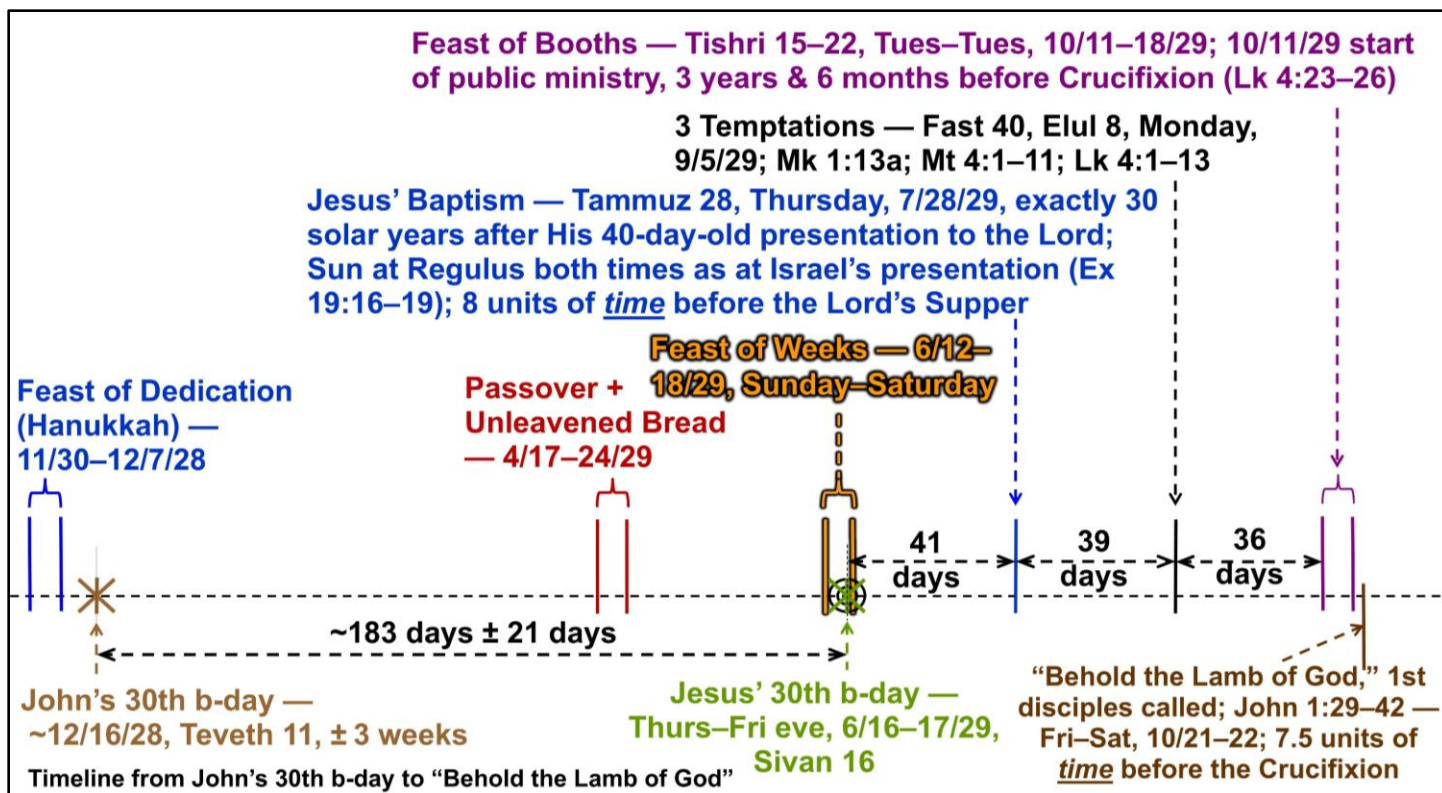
Feast of Booths — Tishri 15–22, Tues–Tues, 10/11–18/29; 10/11/29 start of public ministry, 3 years & 6 months before Crucifixion (Lk 4:23–26)

3 Temptations — Fast 40, Elul 8, Monday, 9/5/29; Mk 1:13a; Mt 4:1–11; Lk 4:1–13

Jesus' Baptism — Tammuz 28, Thursday, 7/28/29, exactly 30 solar years after His 40-day-old presentation to the Lord; Sun at Regulus both times as at Israel's presentation (Ex 19:16–19); 8 units of *time* before the Lord's Supper

Feast of Weeks — 6/12–18/29, Sunday–Saturday

Feast of Dedication (Hanukkah) — 11/30–12/7/28

Passover + Unleavened Bread — 4/17–24/29

41 days

39 days

36 days

~183 days ± 21 days

John's 30th b-day — ~12/16/28, Teveth 11, ± 3 weeks

Jesus' 30th b-day — Thurs–Fri eve, 6/16–17/29, Sivan 16

"Behold the Lamb of God," 1st disciples called; John 1:29–42 — Fri–Sat, 10/21–22; 7.5 units of *time* before the Crucifixion

Timeline from John's 30th b-day to "Behold the Lamb of God"